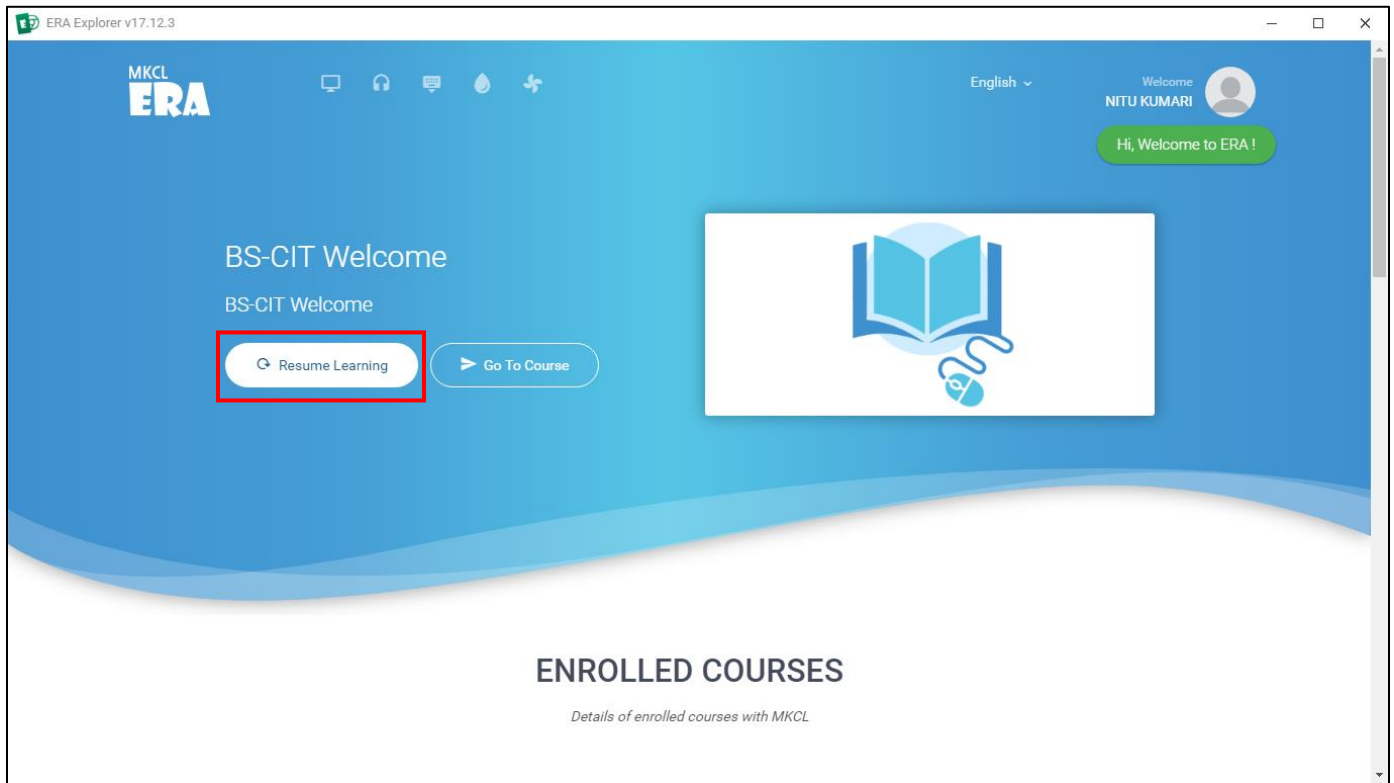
ERA Explorer v17.12.3

MKCL ERA

English

Welcome
NITU KUMARI

Hi, Welcome to ERA !

BS-CIT Welcome

BS-CIT Welcome

Resume Learning

Go To Course

ENROLLED COURSES

Details of enrolled courses with MKCL